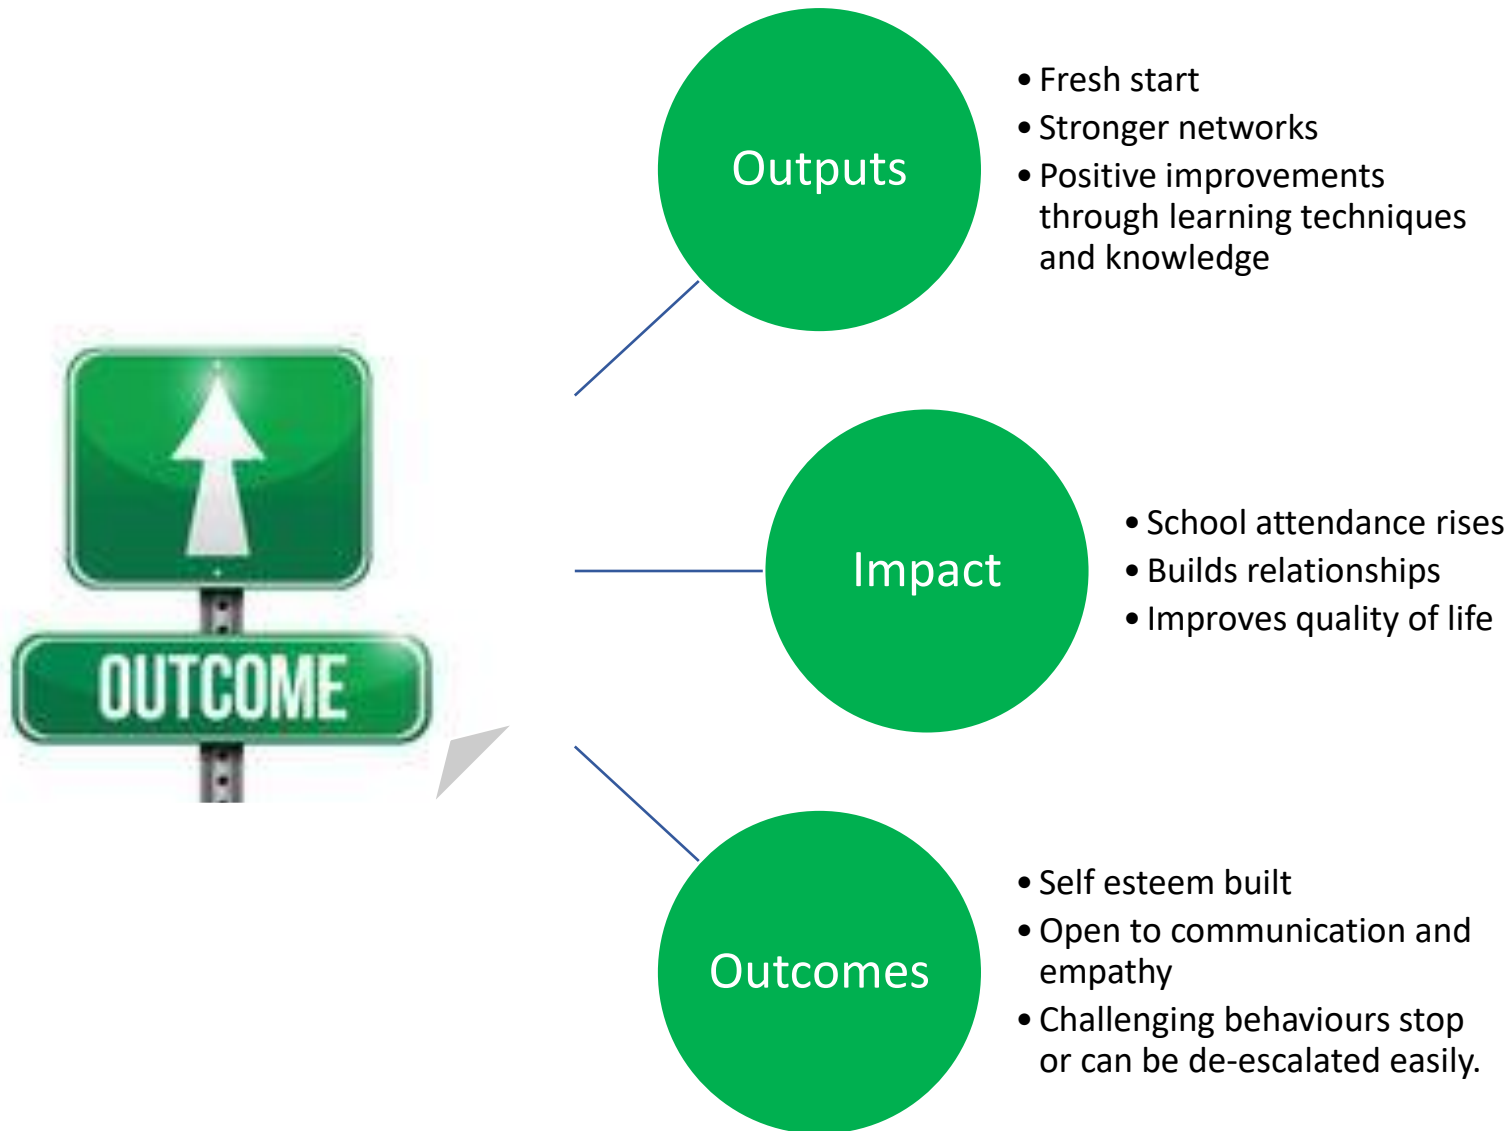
OUTCOME

Outputs

- Fresh start
- Stronger networks
- Positive improvements through learning techniques and knowledge

Impact

- School attendance rises
- Builds relationships
- Improves quality of life

Outcomes

- Self esteem built
- Open to communication and empathy
- Challenging behaviours stop or can be de-escalated easily.